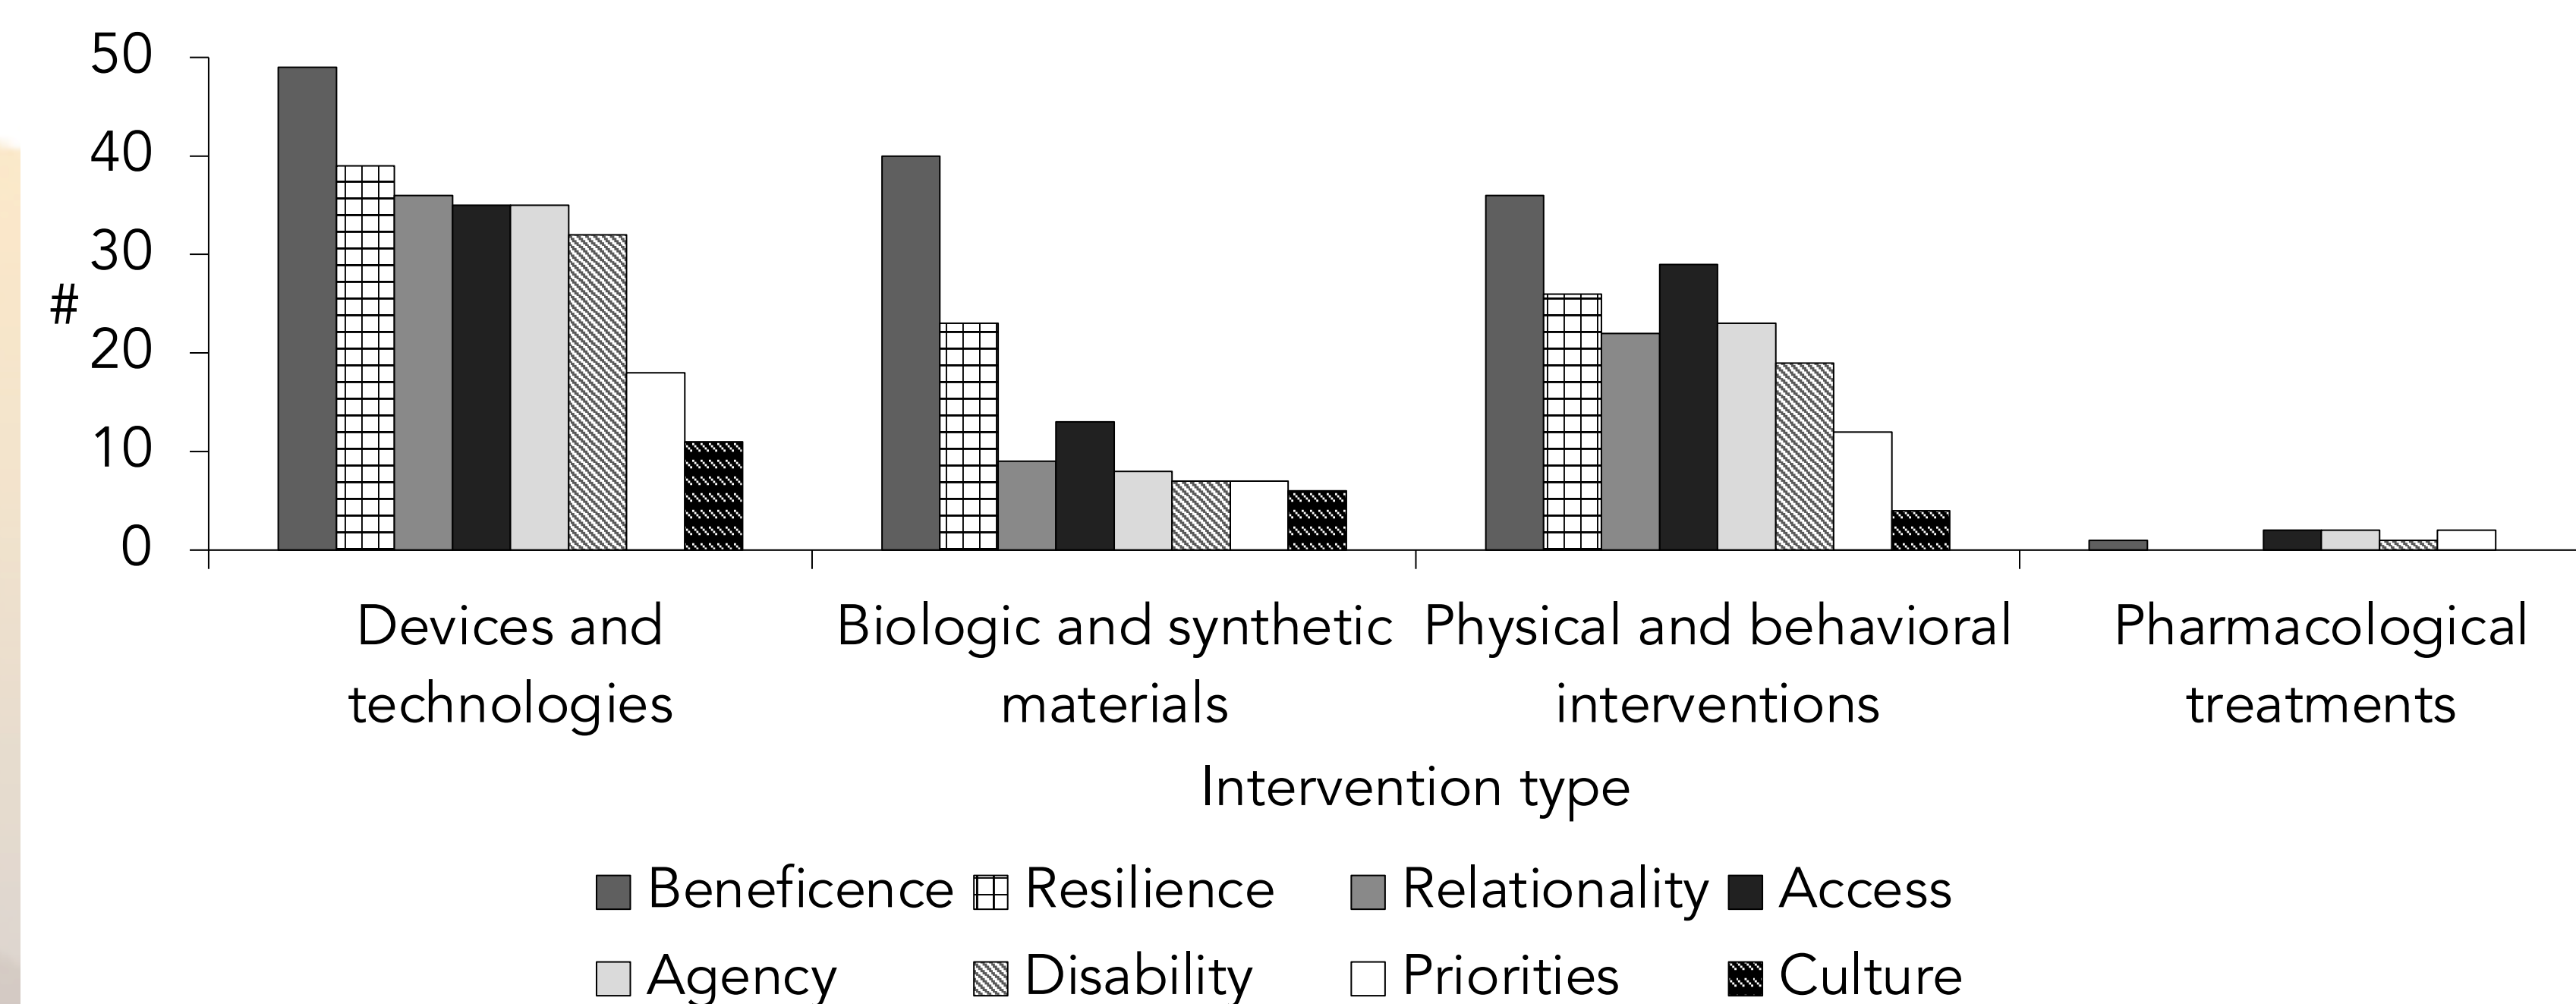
50
40
30
#
20
10
0

Devices and technologies
Biologic and synthetic materials
Physical and behavioral interventions
Pharmacological treatments

Intervention type

Beneficence Resilience Relationality Access
Agency Disability Priorities Culture